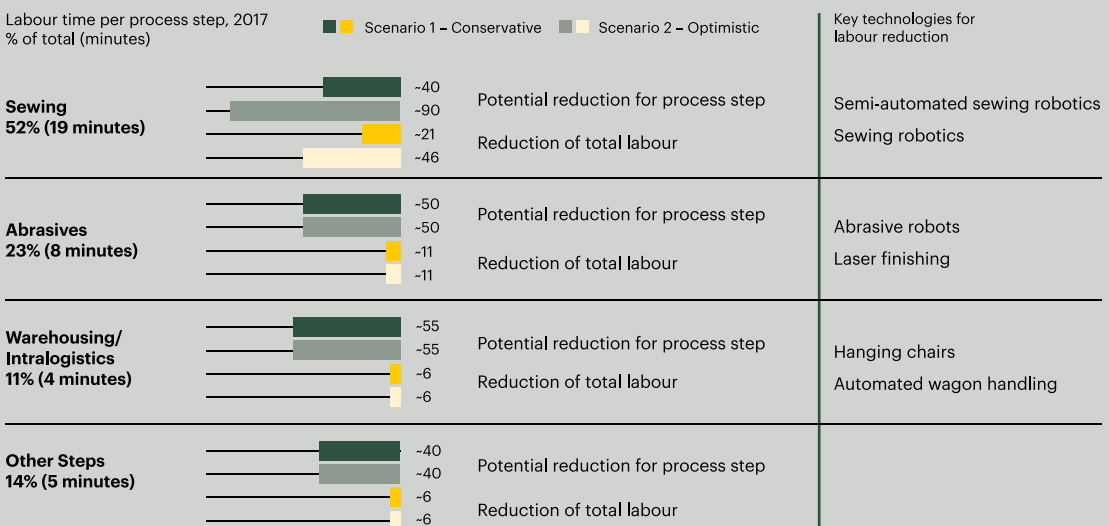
Labour time per process step, 2017
% of total (minutes)

Scenario 1 – Conservative

Scenario 2 – Optimistic

Key technologies for labour reduction

Sewing
52% (19 minutes)

~40
~90
~21
~46

Potential reduction for process step

Reduction of total labour

Semi-automated sewing robotics

Sewing robotics

Abrasives
23% (8 minutes)

~50
~50
~11
~11

Potential reduction for process step

Reduction of total labour

Abrasive robots

Laser finishing

Warehousing/
Intralogistics
11% (4 minutes)

~55
~55
~6
~6

Potential reduction for process step

Reduction of total labour

Hanging chairs

Automated wagon handling

Other Steps
14% (5 minutes)

~40
~40
~6
~6

Potential reduction for process step

Reduction of total labour